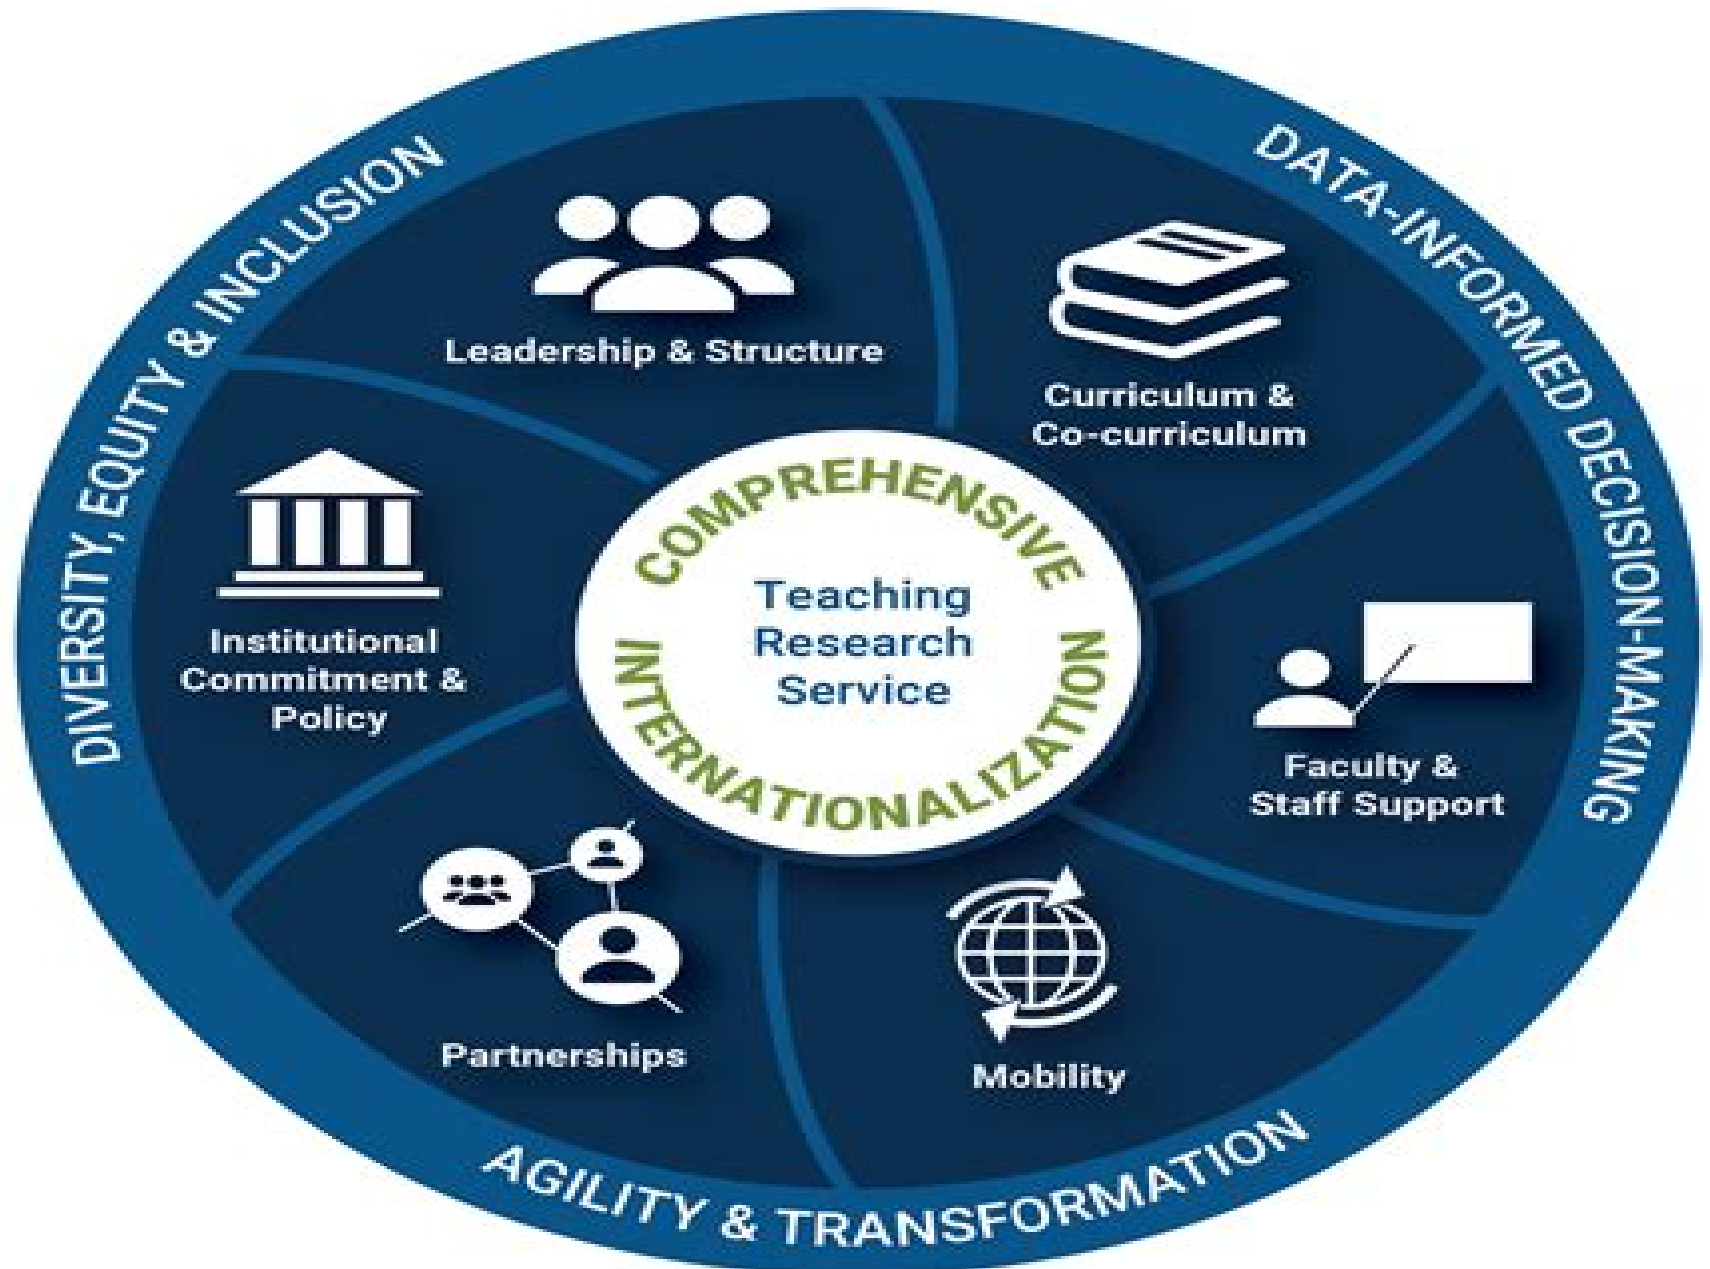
DIVERSITY, EQUITY & INCLUSION

DATA-INFORMED DECISION-MAKING

AGILITY & TRANSFORMATION

Leadership & Structure

Curriculum & Co-curriculum

Institutional Commitment & Policy

COMPREHENSIVE

Teaching
Research
Service

INTERNATIONALIZATION

Faculty & Staff Support

Partnerships

Mobility